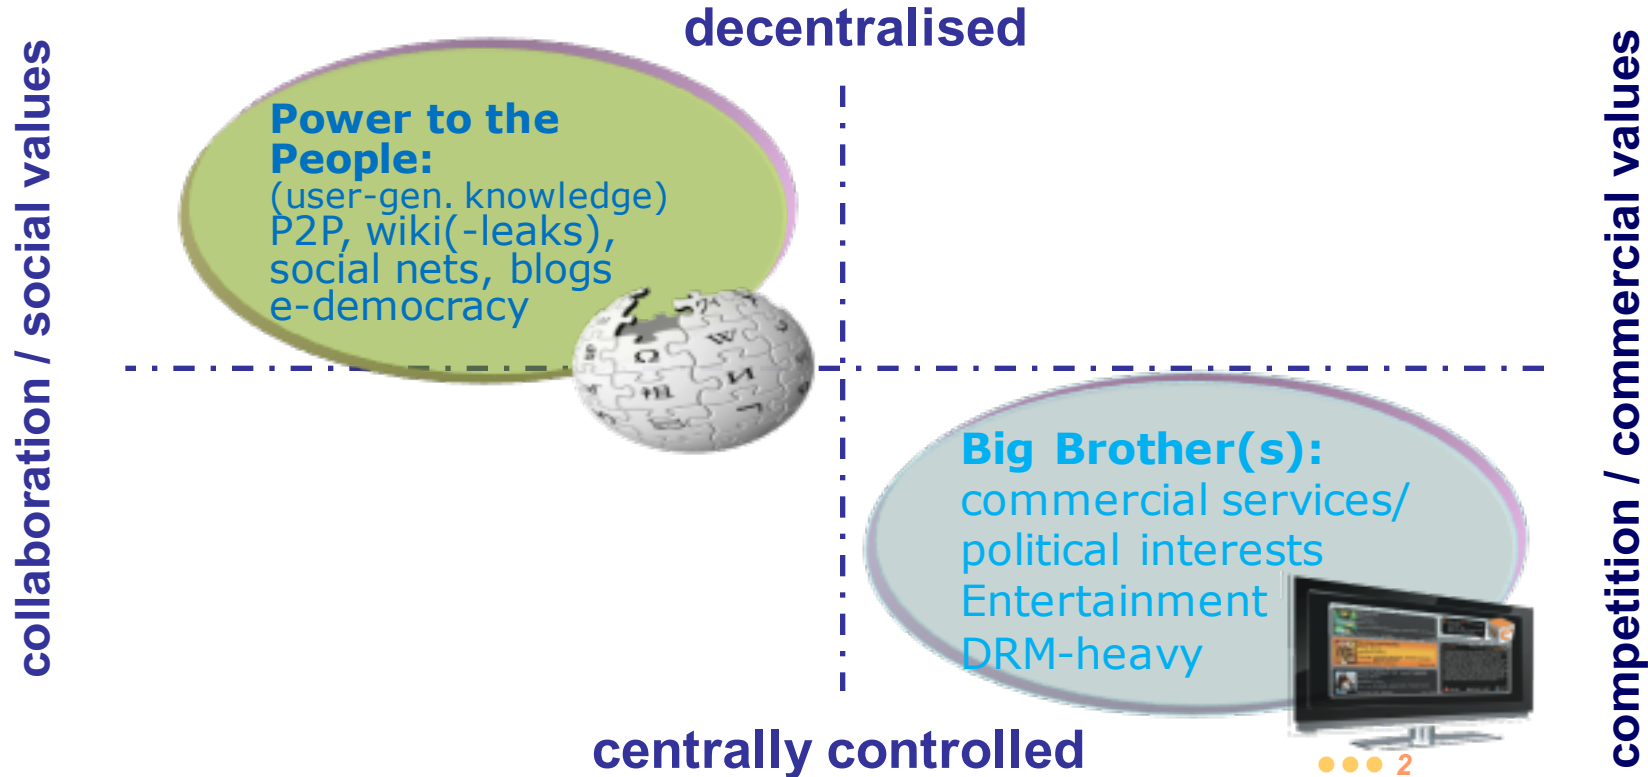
decentralised

collaboration / social values

competition / commercial values

Power to the People:
(user-gen. knowledge)
P2P, wiki(-leaks),
social nets, blogs
e-democracy

Big Brother(s):
commercial services/
political interests
Entertainment
DRM-heavy

centrally controlled

2